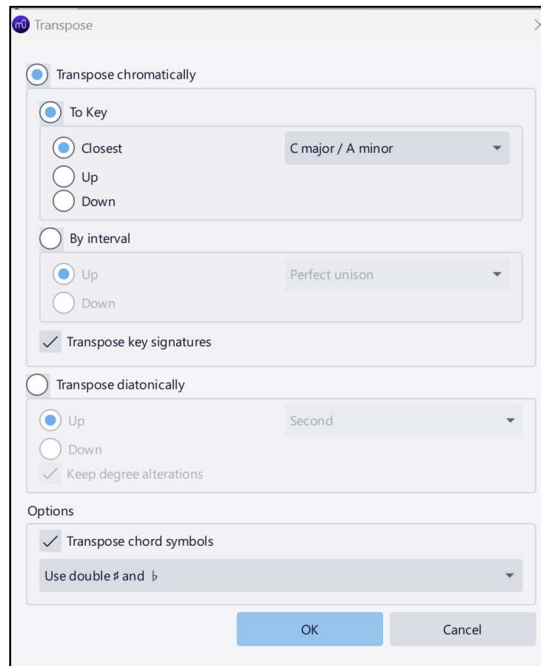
Transpose

Transpose chromatically

To Key

Closest

C major / A minor

Up

Down

By interval

Up

Perfect unison

Down

Transpose key signatures

Transpose diatonically

Up

Second

Down

Keep degree alterations

Options

Transpose chord symbols

Use double ♯ and ♭

OK

Cancel